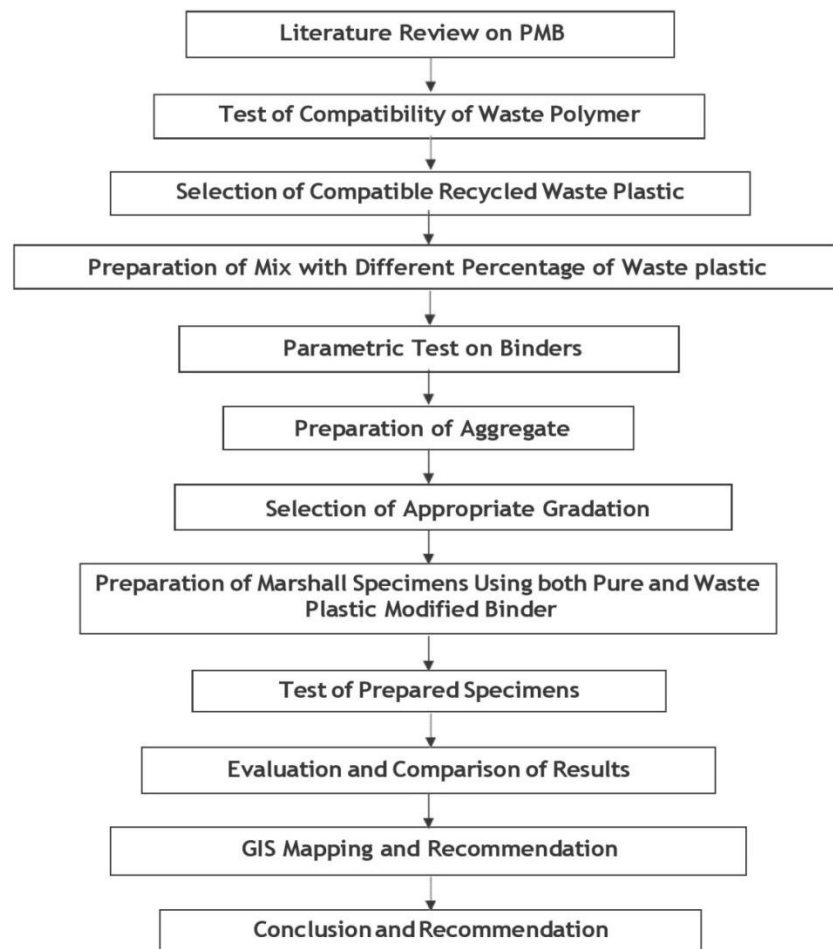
Literature Review on PMB

Test of Compatibility of Waste Polymer

Selection of Compatible Recycled Waste Plastic

Preparation of Mix with Different Percentage of Waste plastic

Parametric Test on Binders

Preparation of Aggregate

Selection of Appropriate Gradation

Preparation of Marshall Specimens Using both Pure and Waste Plastic Modified Binder

Test of Prepared Specimens

Evaluation and Comparison of Results

GIS Mapping and Recommendation

Conclusion and Recommendation